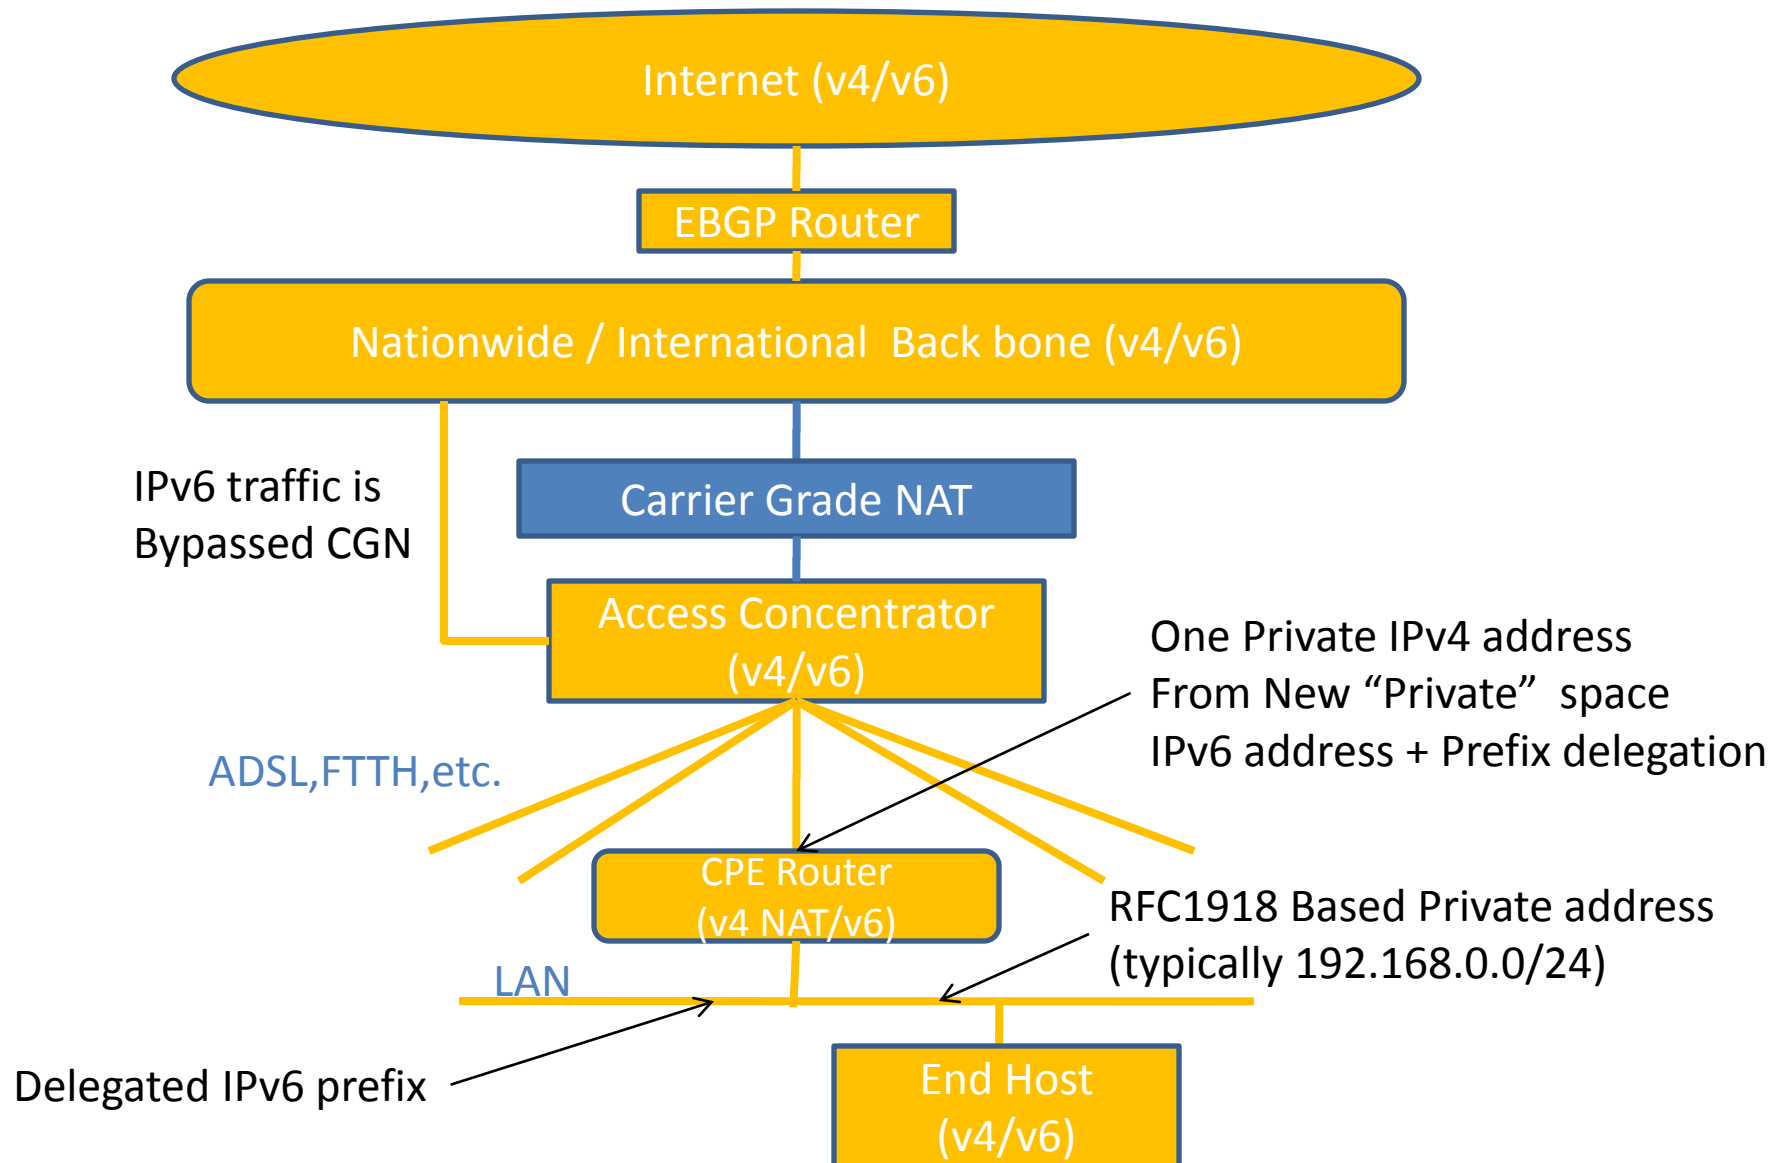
Internet (v4/v6)

EBGP Router

Nationwide / International Back bone (v4/v6)

IPv6 traffic is Bypassed CGN

Carrier Grade NAT

Access Concentrator (v4/v6)

One Private IPv4 address
From New “Private” space
IPv6 address + Prefix delegation

ADSL,FTTH,etc.

CPE Router (v4 NAT/v6)

RFC1918 Based Private address (typically 192.168.0.0/24)

LAN

Delegated IPv6 prefix

End Host (v4/v6)